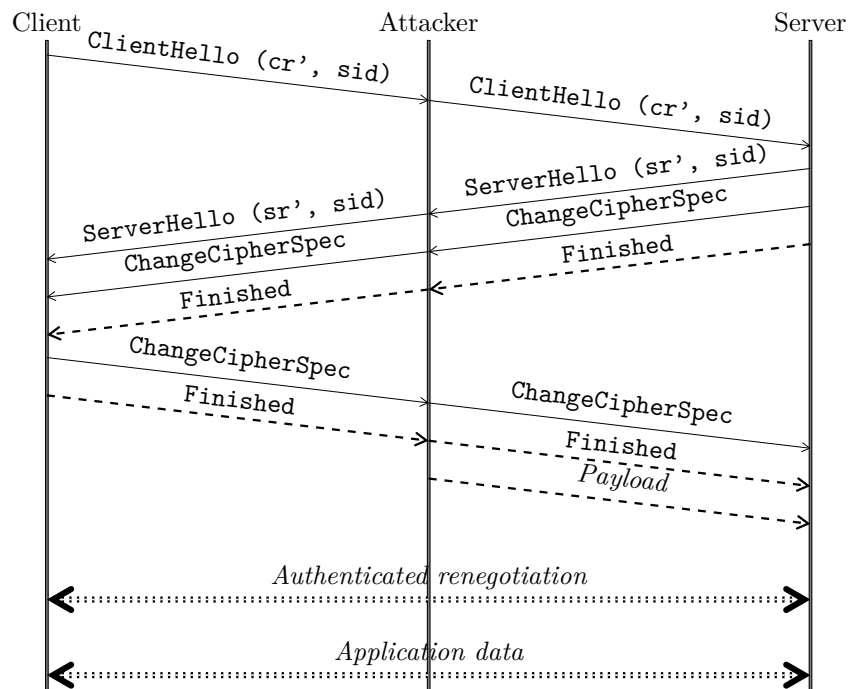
Client

Attacker

Server

ClientHello (cr', sid)

ClientHello (cr', sid)

ServerHello (sr', sid)

ChangeCipherSpec

ServerHello (sr', sid)

ChangeCipherSpec

Finished

Finished

ChangeCipherSpec

Finished

ChangeCipherSpec

Finished

Payload

Authenticated renegotiation

Application data